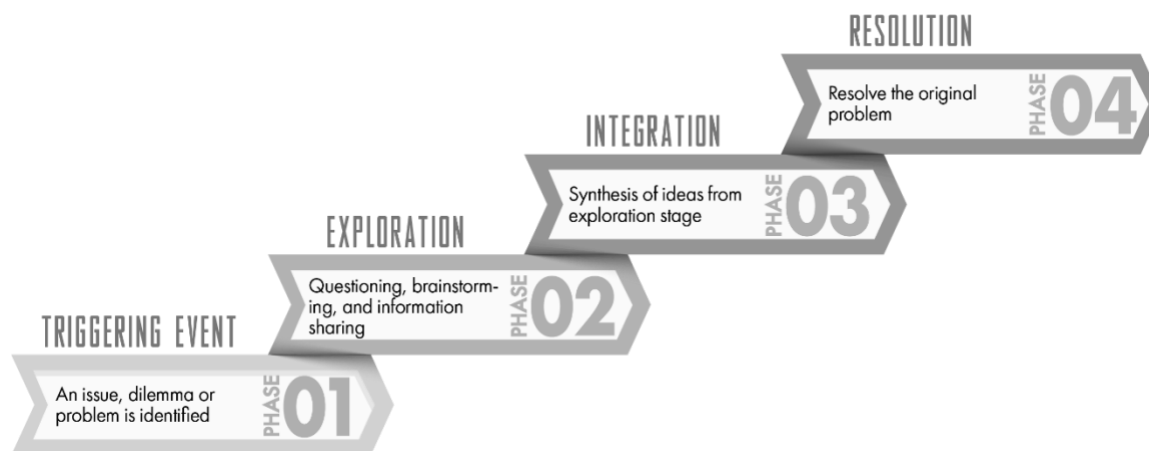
TRIGGERING EVENT

An issue, dilemma or problem is identified

PHASE 01

EXPLORATION

Questioning, brainstorming, and information sharing

PHASE 02

INTEGRATION

Synthesis of ideas from exploration stage

PHASE 03

RESOLUTION

Resolve the original problem

PHASE 04